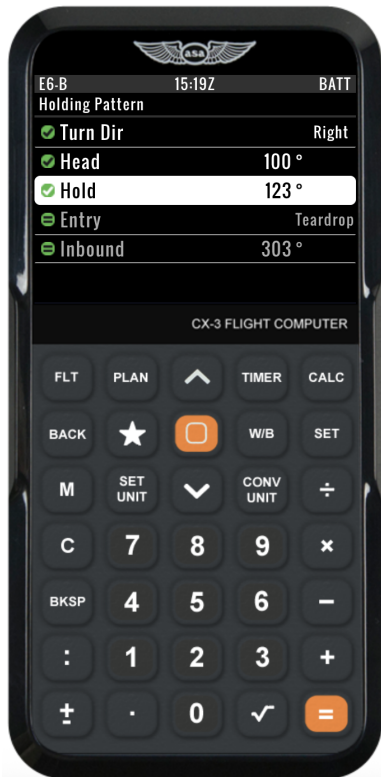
asa

E6-B 15:19Z BATT
Holding Pattern
Turn Dir Right
Head 100 °
Hold 123 °
Entry Teardrop
Inbound 303 °

CX-3 FLIGHT COMPUTER

FLT PLAN TIMER CALC
BACK W/B SET
M SET UNIT CONV UNIT ÷
C 7 8 9 ×
BKSP 4 5 6 −
: 1 2 3 +
± · 0 √ =